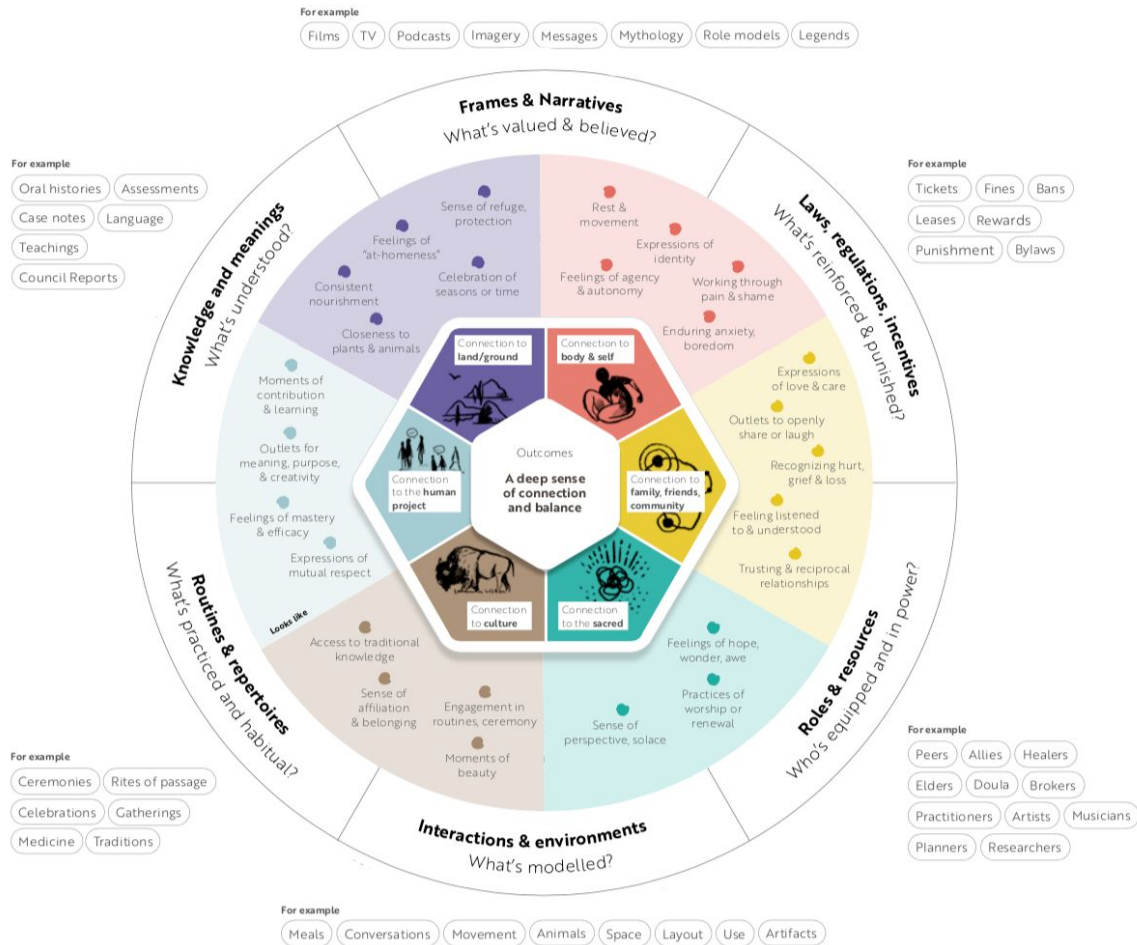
For example
Films | TV | Podcasts | Imagery | Messages | Mythology | Role models | Legends

Frames & Narratives
What's valued & believed?

For example
Oral histories | Assessments | Case notes | Language | Teachings | Council Reports

For example
Tickets | Fines | Bans | Leases | Rewards | Punishment | Bylaws

Knowledge and meanings
What's understood?

Laws, regulations, incentives
What's reinforced & punished?

Sense of refuge, protection
Feelings of "at-homeness"
Consistent nourishment
Celebration of seasons or time
Closeness to plants & animals

Rest & movement
Expressions of identity
Feelings of agency & autonomy
Working through pain & shame
Enduring anxiety, boredom

Moments of contribution & learning
Outlets for meaning, purpose, & creativity
Feelings of mastery & efficacy
Expressions of mutual respect

Expressions of love & care
Outlets to openly share or laugh
Recognizing hurt, grief & loss
Feeling listened to & understood
Trusting & reciprocal relationships

Connection to land/ground
Connection to body & self
Connection to the human project
Outcomes
A deep sense of connection and balance
Connection to family, friends, community
Connection to culture
Connection to the sacred

Looks like

Access to traditional knowledge
Sense of affiliation & belonging
Engagement in routines, ceremony
Moments of beauty

Feelings of hope, wonder, awe
Practices of worship or renewal
Sense of perspective, solace

Routines & repertoires
What's practiced and habitual?

Roles & resources
Who's equipped and in power?

For example
Ceremonies | Rites of passage | Celebrations | Gatherings | Medicine | Traditions

For example
Peers | Allies | Healers | Elders | Doula | Brokers | Practitioners | Artists | Musicians | Planners | Researchers

Interactions & environments
What's modelled?

For example
Meals | Conversations | Movement | Animals | Space | Layout | Use | Artifacts